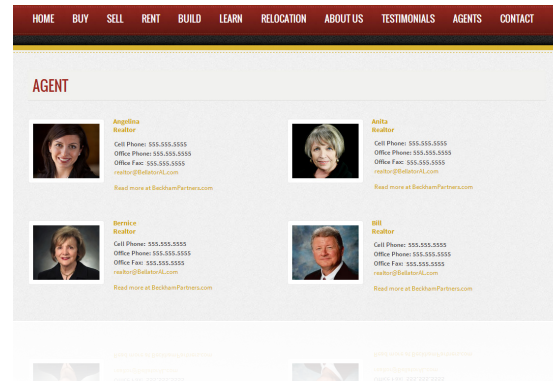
HOME BUY SELL RENT BUILD LEARN RELOCATION ABOUT US TESTIMONIALS AGENTS CONTACT

AGENT

Angelina
Realtor
Cell Phone: 555.555.5555
Office Phone: 555.555.5555
Office Fax: 555.555.5555
realtor@BellatorAL.com
Read more at BeckhamPartners.com

Anita
Realtor
Cell Phone: 555.555.5555
Office Phone: 555.555.5555
Office Fax: 555.555.5555
realtor@BellatorAL.com
Read more at BeckhamPartners.com

Bernice
Realtor
Cell Phone: 555.555.5555
Office Phone: 555.555.5555
Office Fax: 555.555.5555
realtor@BellatorAL.com
Read more at BeckhamPartners.com

Bill
Realtor
Cell Phone: 555.555.5555
Office Phone: 555.555.5555
Office Fax: 555.555.5555
realtor@BellatorAL.com
Read more at BeckhamPartners.com